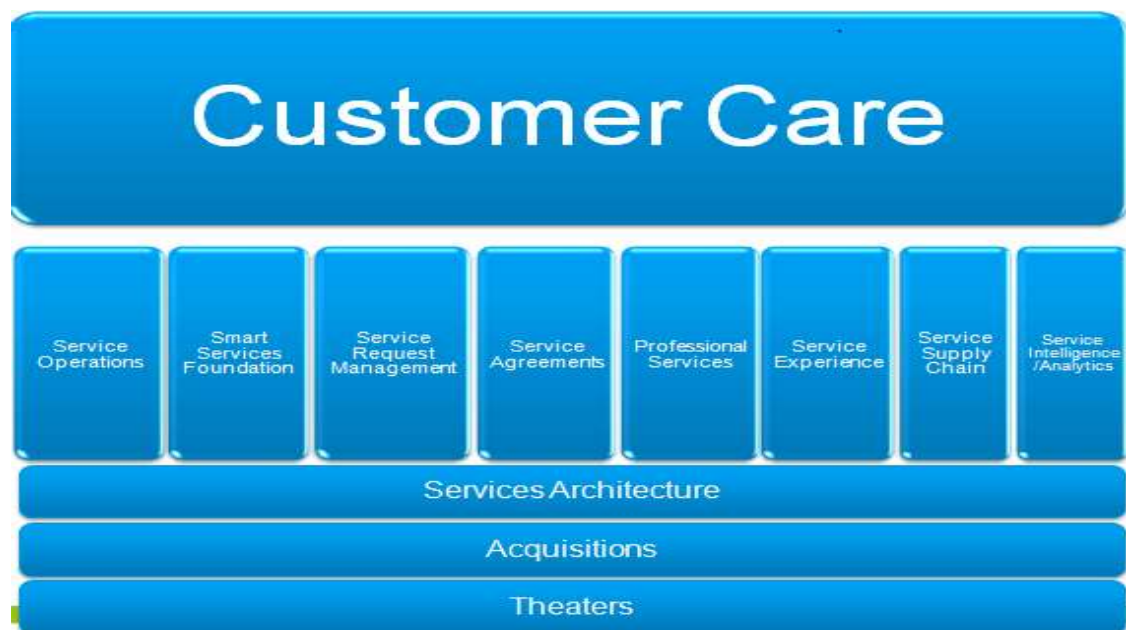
Customer Care

Service Operations

Smart Services Foundation

Service Request Management

Service Agreements

Professional Services

Service Experience

Service Supply Chain

Service Intelligence /Analytics

Services Architecture

Acquisitions

Theaters